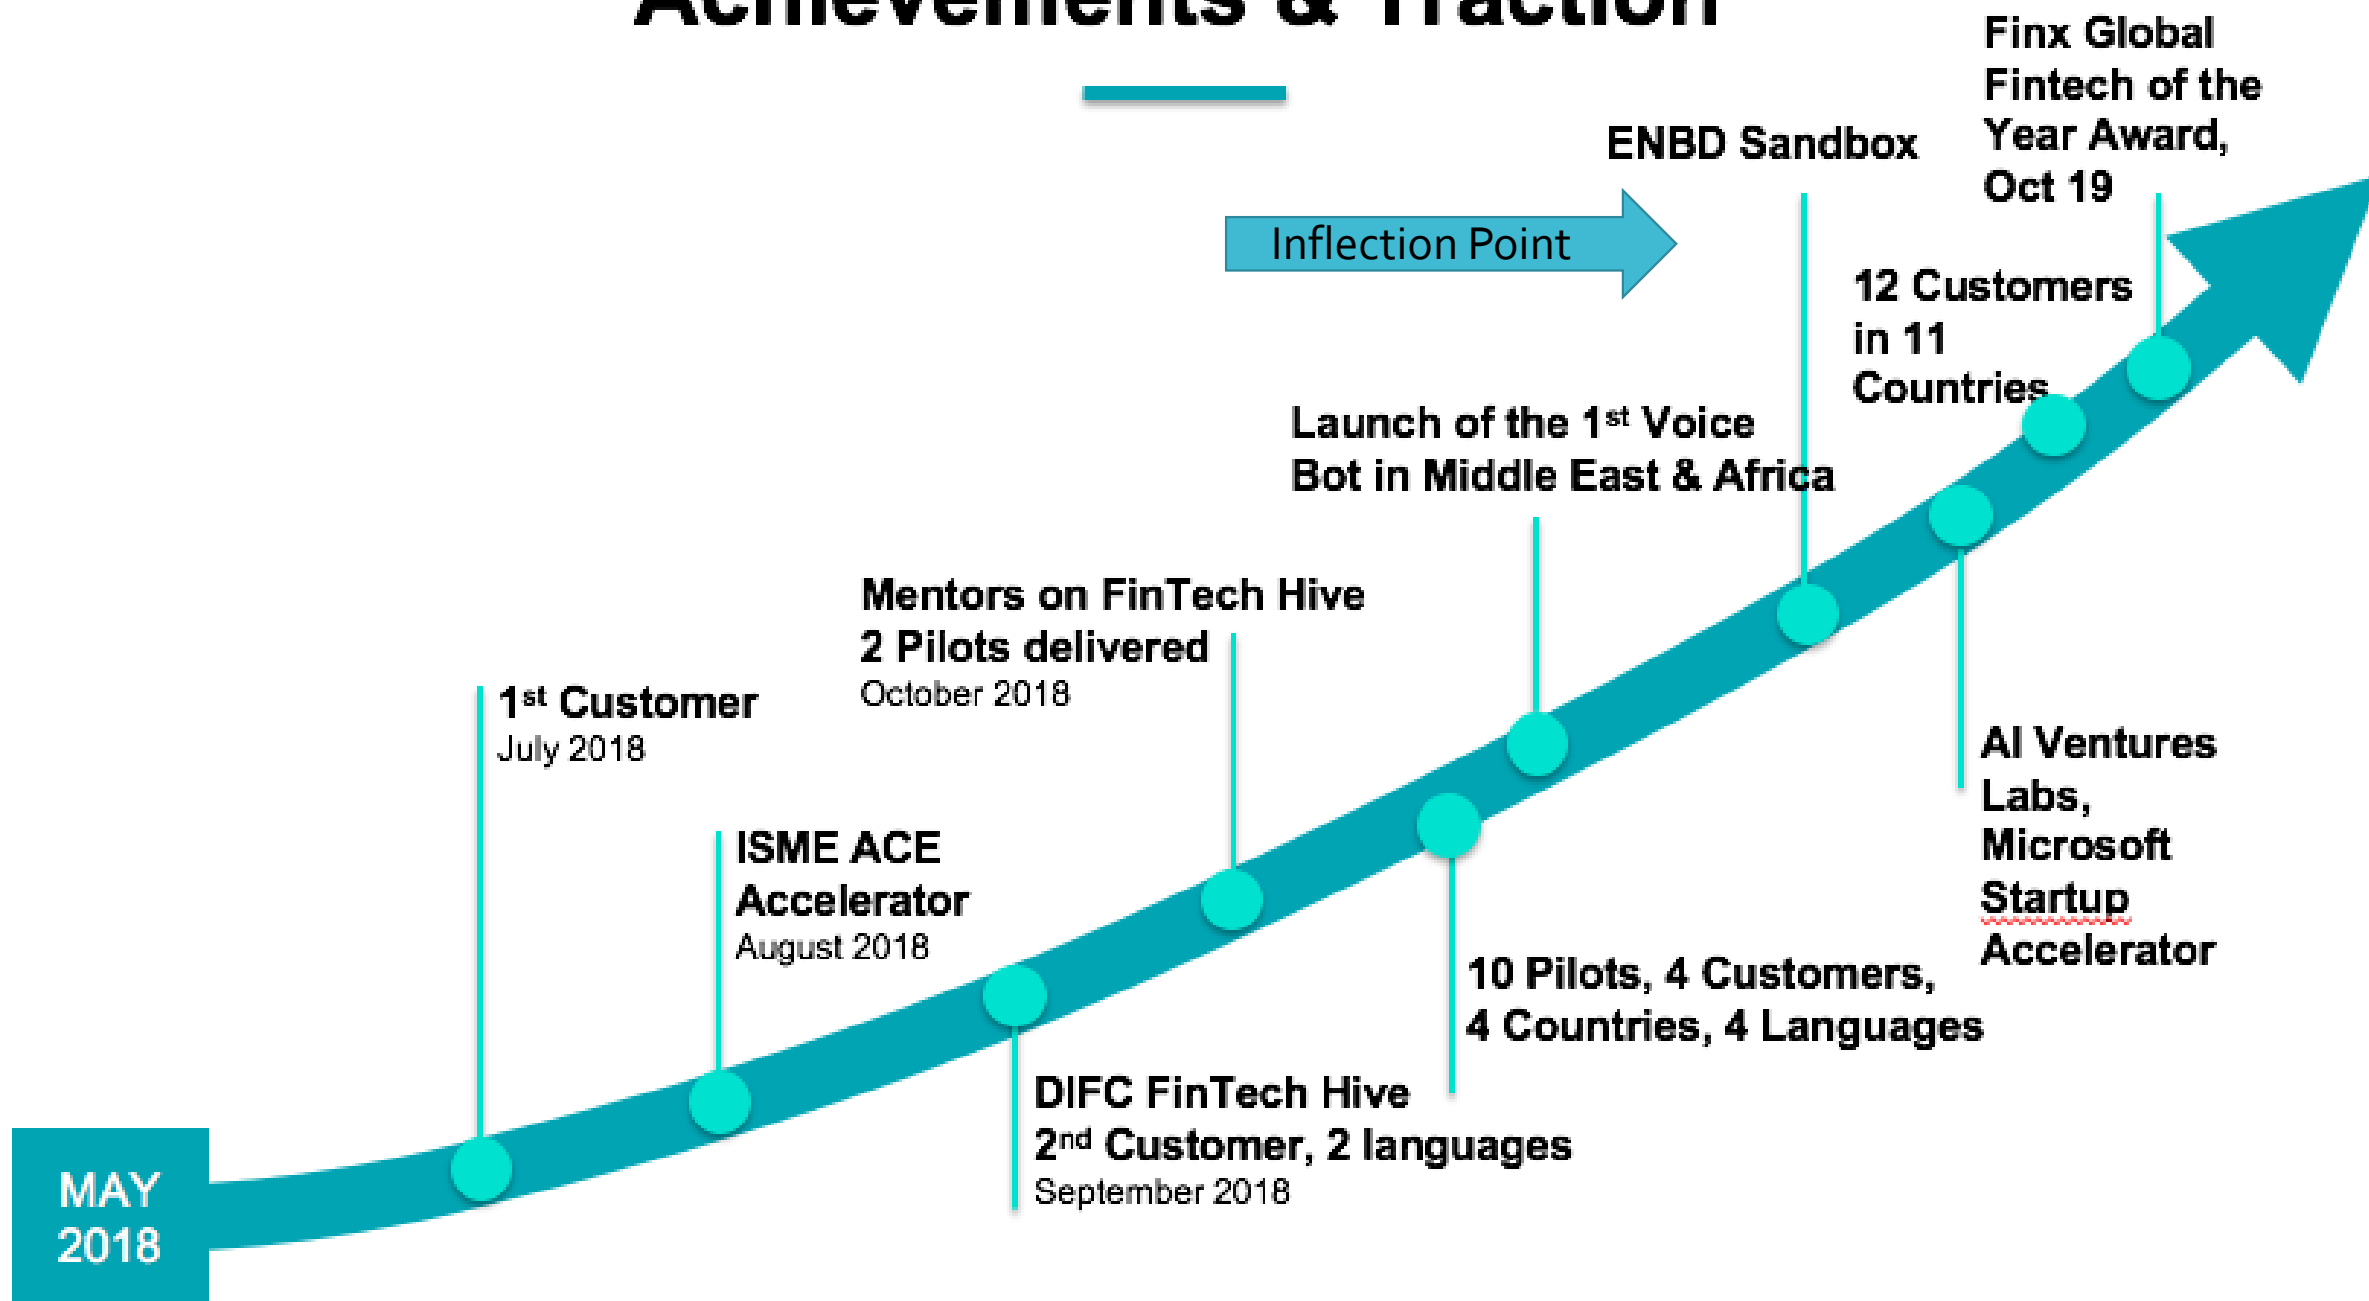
Achievements & Traction

Finx Global Fintech of the Year Award, Oct 19

ENBD Sandbox

Inflection Point

12 Customers in 11 Countries

Launch of the 1$^{st}$ Voice Bot in Middle East & Africa

Mentors on FinTech Hive
2 Pilots delivered
October 2018

1$^{st}$ Customer
July 2018

ISME ACE Accelerator
August 2018

AI Ventures Labs, Microsoft Startup Accelerator

10 Pilots, 4 Customers, 4 Countries, 4 Languages

DIFC FinTech Hive
2$^{nd}$ Customer, 2 languages
September 2018

MAY 2018